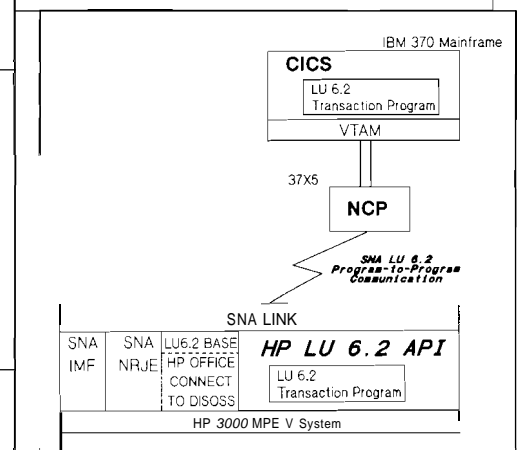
IBM 370 Mainframe

CICS

LU 6.2
Transaction Program

VTAM

37X5

NCP

SNA LU 6.2
Program-to-Program
Communication

SNA LINK

SNA
IMF

SNA
NRJE

LU6.2 BASE

HP OFFICE
CONNECT
TO DISOSS

HP LU 6.2 API

LU 6.2
Transaction Program

HP 3000 MPE V System